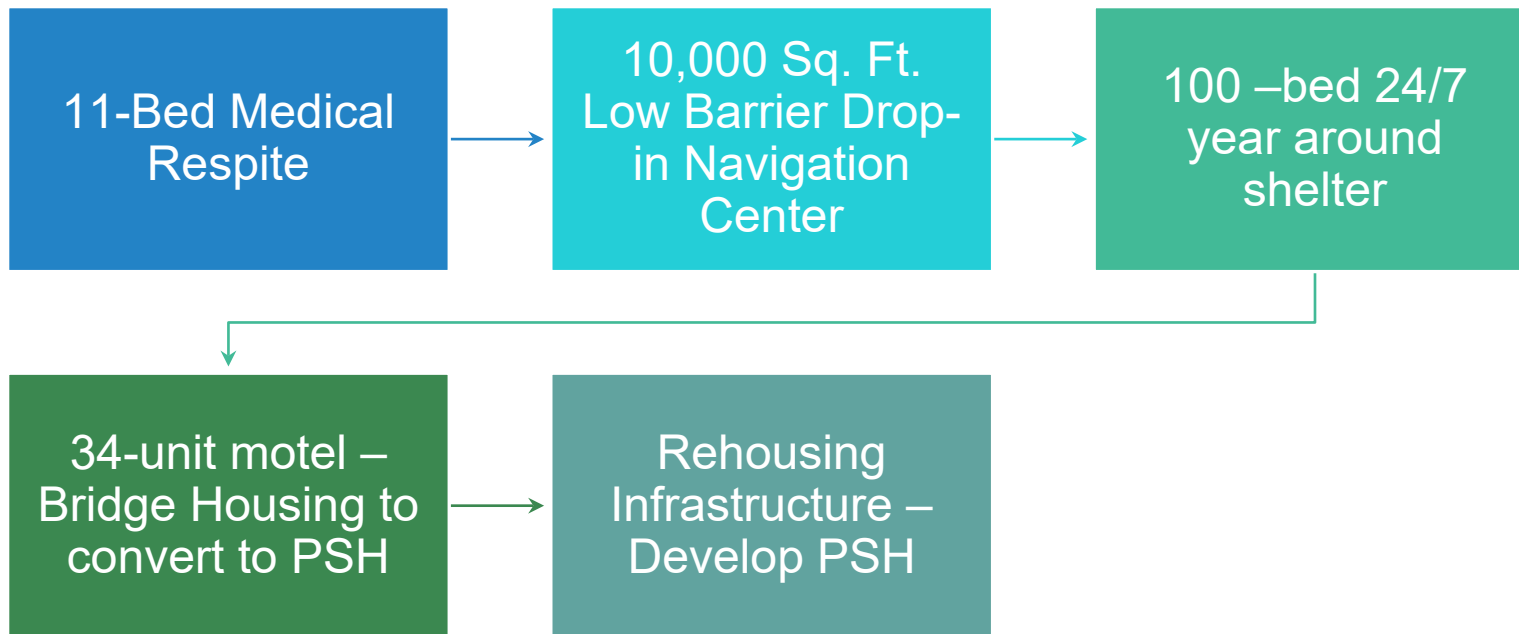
11-Bed Medical Respite

10,000 Sq. Ft. Low Barrier Drop-in Navigation Center

100 –bed 24/7 year around shelter

34-unit motel – Bridge Housing to convert to PSH

Rehousing Infrastructure – Develop PSH